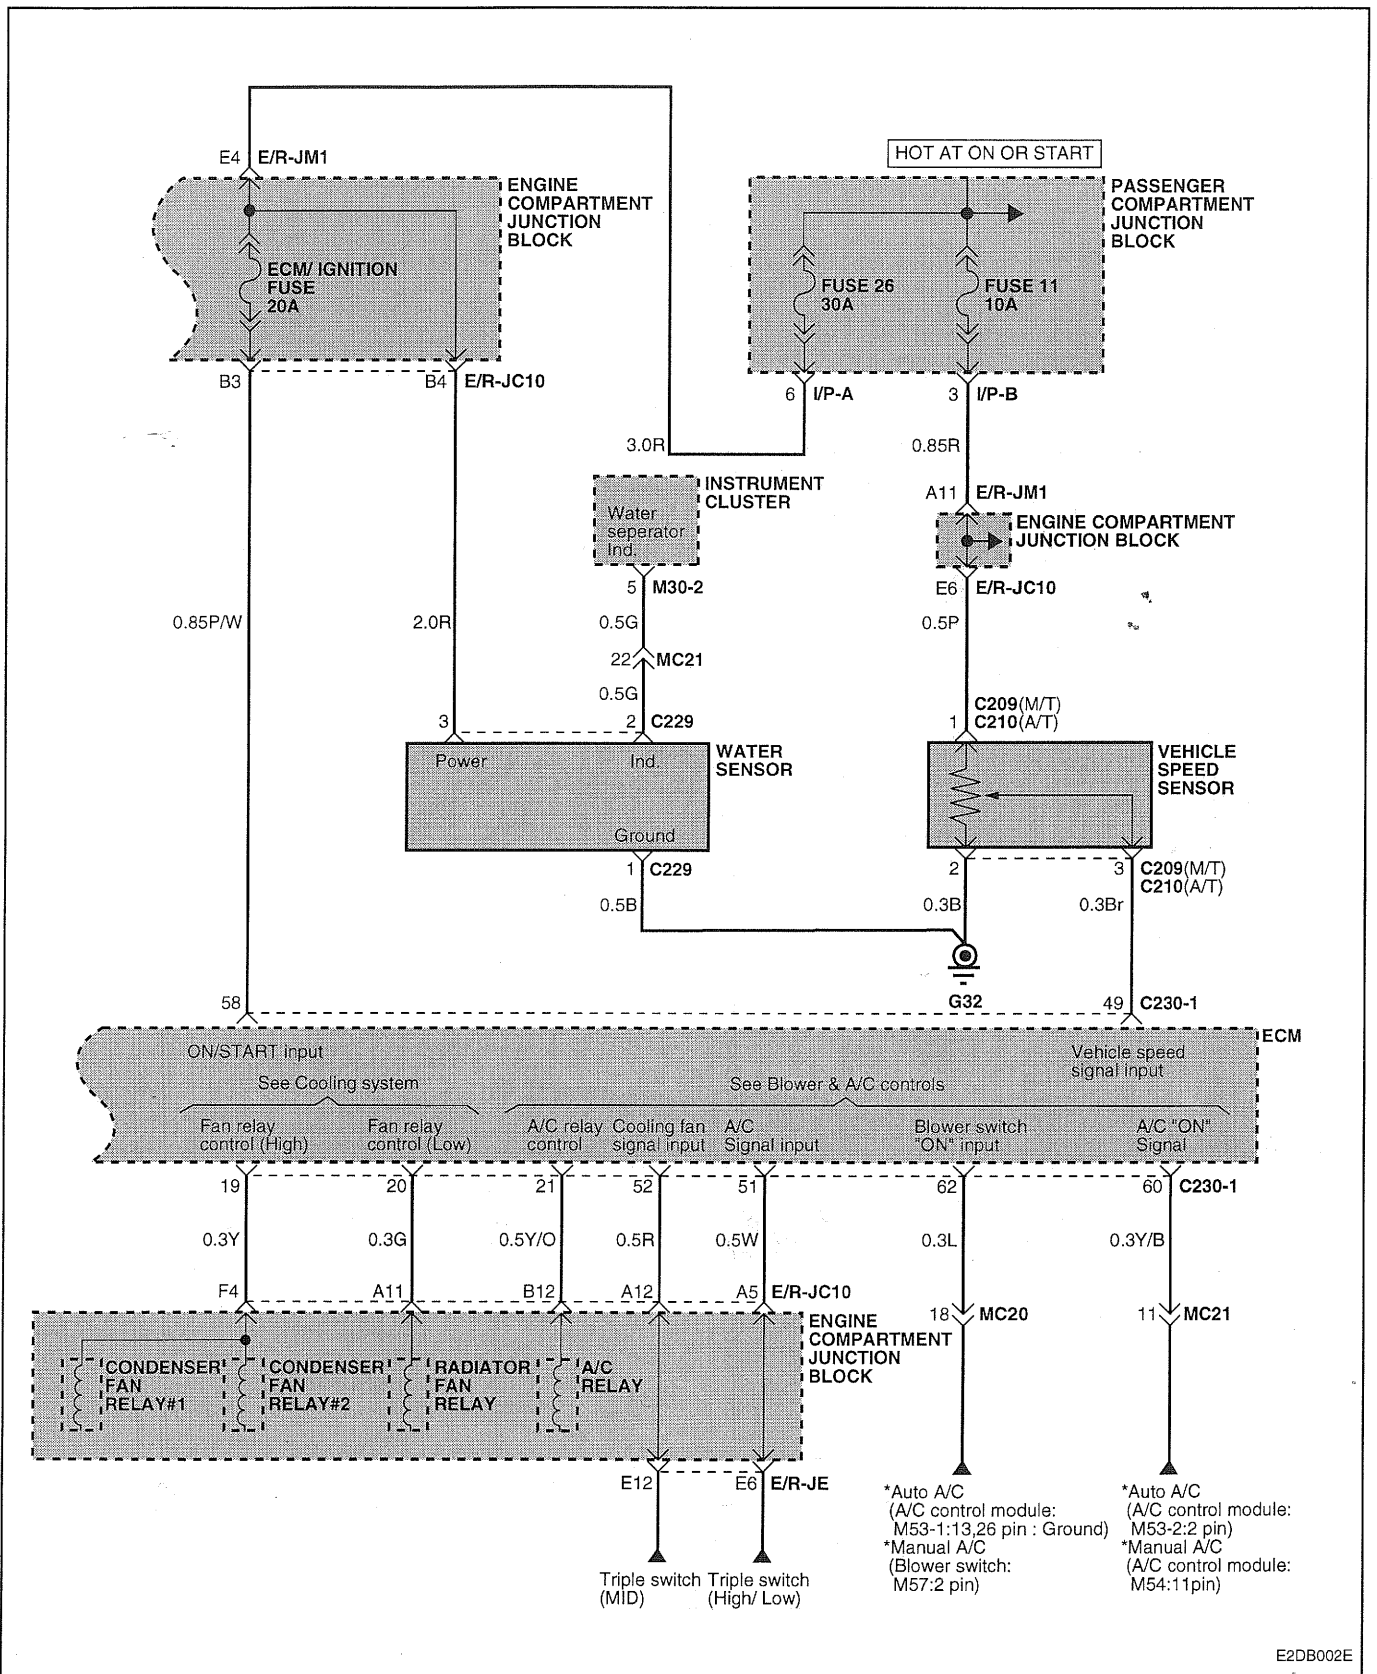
E4 E/R-JM1

ENGINE COMPARTMENT JUNCTION BLOCK

ECM/ IGNITION FUSE 20A

B3 B4 E/R-JC10

HOT AT ON OR START

PASSENGER COMPARTMENT JUNCTION BLOCK

FUSE 26 30A

FUSE 11 10A

6 I/P-A

3 I/P-B

3.0R

0.85R

INSTRUMENT CLUSTER

Water seperator Ind.

A11 E/R-JM1

ENGINE COMPARTMENT JUNCTION BLOCK

E6 E/R-JC10

5 M30-2

0.85P/W

2.0R

0.5G

0.5P

22 MC21

0.5G

C209(M/T)

3 2 C229

1 C210(A/T)

Power Ind.

WATER SENSOR

Ground

VEHICLE SPEED SENSOR

1 C229

2

3 C209(M/T) C210(A/T)

0.5B

0.3B

0.3Br

G32

58

49 C230-1

ECM

ON/START input

Vehicle speed signal input

See Cooling system

See Blower & A/C controls

Fan relay control (High)

Fan relay control (Low)

A/C relay control

Cooling fan signal input

A/C Signal input

Blower switch "ON" input

A/C "ON" Signal

19 20 21 52 51 62 60 C230-1

0.3Y 0.3G 0.5Y/O 0.5R 0.5W 0.3L 0.3Y/B

F4 A11 B12 A12 A5 E/R-JC10

ENGINE COMPARTMENT JUNCTION BLOCK

18 MC20

11 MC21

CONDENSER FAN RELAY#1

CONDENSER FAN RELAY#2

RADIATOR FAN RELAY

A/C RELAY

E12 E6 E/R-JE

*Auto A/C (A/C control module: M53-1:13,26 pin : Ground) *Manual A/C (Blower switch: M57:2 pin)

*Auto A/C (A/C control module: M53-2:2 pin) *Manual A/C (A/C control module: M54:11pin)

Triple switch (MID)

Triple switch (High/ Low)

E2DB002E